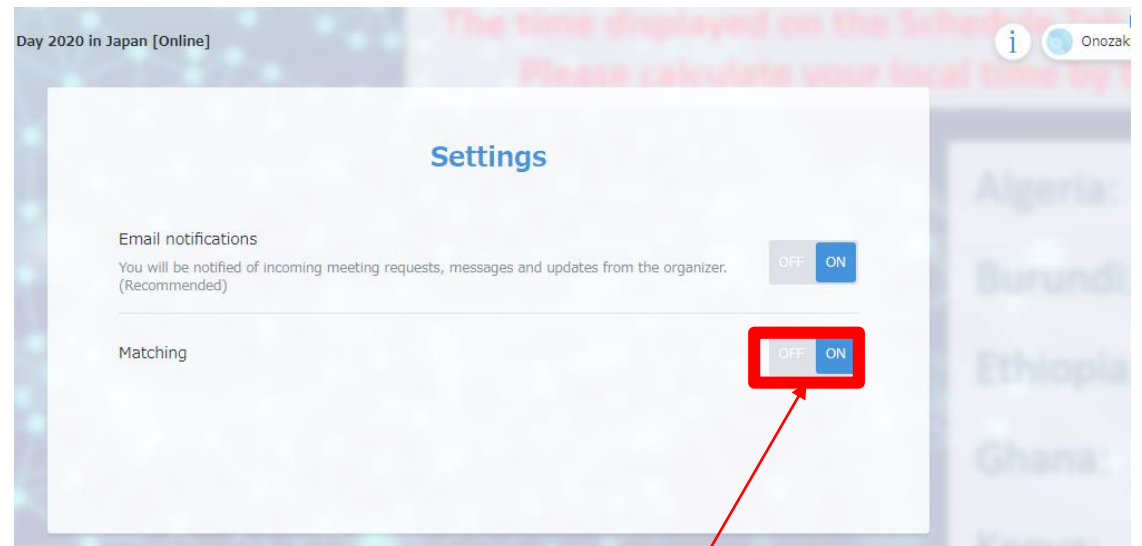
Day 2020 in Japan [Online]

The time displayed on the Schedule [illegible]
Please calculate your local time by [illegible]

i Onozak

Settings

Email notifications
You will be notified of incoming meeting requests, messages and updates from the organizer. (Recommended)

OFF ON

Matching

OFF ON

Algeria:
Burundi:
Ethiopia
Ghana:
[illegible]